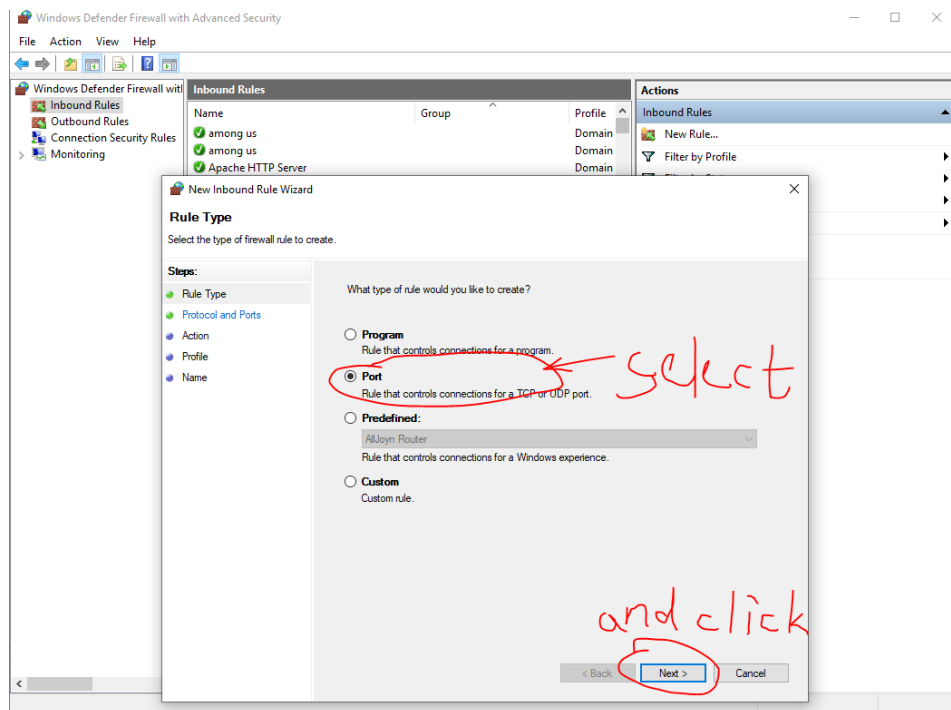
Windows Defender Firewall with Advanced Security

File Action View Help

Windows Defender Firewall wit
Inbound Rules
Outbound Rules
Connection Security Rules
Monitoring

Inbound Rules

| Name | Group | Profile |
|---|---|---|
| among us | | Domain |
| among us | | Domain |
| Apache HTTP Server | | Domain |

Actions
Inbound Rules
New Rule...
Filter by Profile

New Inbound Rule Wizard

Rule Type

Select the type of firewall rule to create.

Steps:
Rule Type
Protocol and Ports
Action
Profile
Name

What type of rule would you like to create?

Program
Rule that controls connections for a program.

Port
Rule that controls connections for a TCP or UDP port.

Predefined:
AllJoyn Router
Rule that controls connections for a Windows experience.

Custom
Custom rule.

select

and click

< Back Next > Cancel